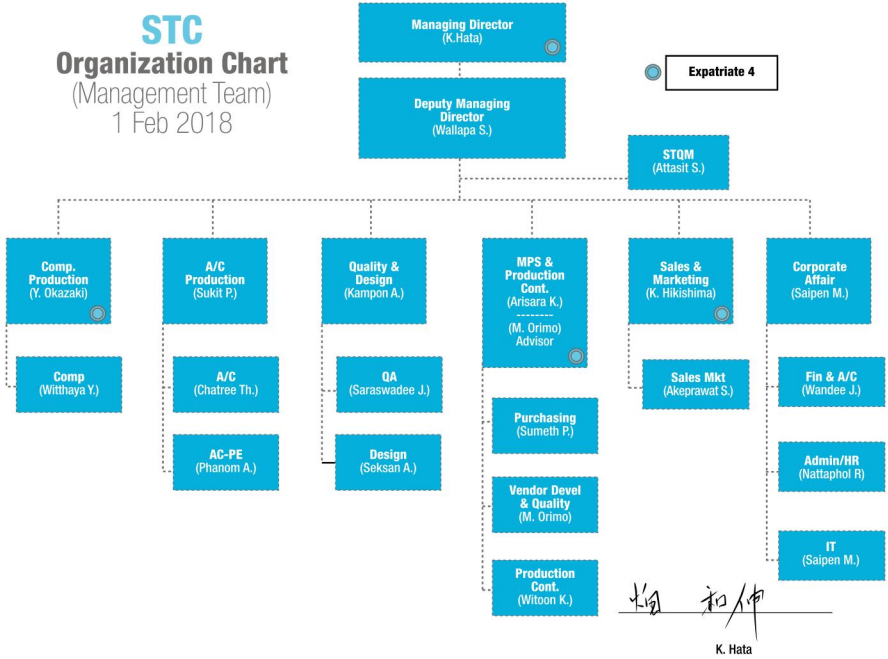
STC
Organization Chart
(Management Team)
1 Feb 2018

Managing Director
(K.Hata)

Expatriate 4

Deputy Managing Director
(Wallapa S.)

STQM
(Attasit S.)

Comp. Production
(Y. Okazaki)

Comp
(Witthaya Y.)

A/C Production
(Sukit P.)

A/C
(Chatree Th.)

AC-PE
(Phanom A.)

Quality & Design
(Kampon A.)

QA
(Saraswadee J.)

Design
(Seksan A.)

MPS & Production Cont.
(Arisara K.)
--------
(M. Orimo)
Advisor

Purchasing
(Sumeth P.)

Vendor Devel & Quality
(M. Orimo)

Production Cont.
(Witoon K.)

Sales & Marketing
(K. Hikishima)

Sales Mkt
(Akeprawat S.)

Corporate Affair
(Saipen M.)

Fin & A/C
(Wandee J.)

Admin/HR
(Nattaphol R)

IT
(Saipen M.)

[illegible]

K. Hata